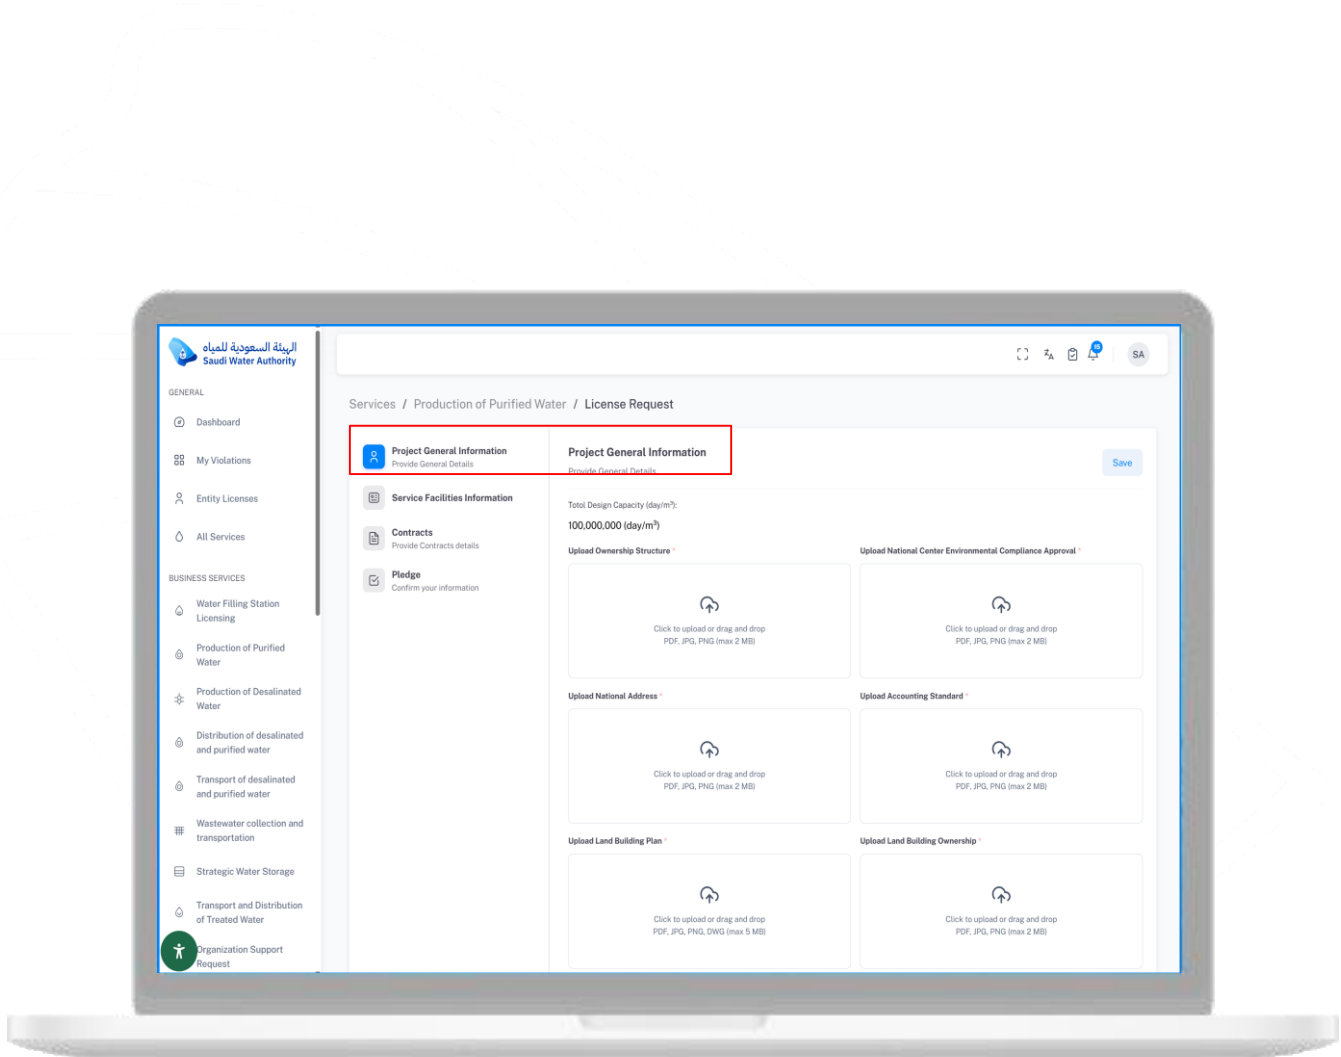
الهيئة السعودية للمياه
Saudi Water Authority

GENERAL

Dashboard

My Violations

Entity Licenses

All Services

BUSINESS SERVICES

Water Filling Station Licensing

Production of Purified Water

Production of Desalinated Water

Distribution of desalinated and purified water

Transport of desalinated and purified water

Wastewater collection and transportation

Strategic Water Storage

Transport and Distribution of Treated Water

Organization Support Request

SA

Services / Production of Purified Water / License Request

Project General Information
Provide General Details

Service Facilities Information

Contracts
Provide Contracts details

Pledge
Confirm your information

Project General Information
Provide General Details

Save

Total Design Capacity (day/m$^3$):
100,000,000 (day/m$^3$)

Upload Ownership Structure *
Click to upload or drag and drop
PDF, JPG, PNG (max 2 MB)

Upload National Center Environmental Compliance Approval *
Click to upload or drag and drop
PDF, JPG, PNG (max 2 MB)

Upload National Address *
Click to upload or drag and drop
PDF, JPG, PNG (max 2 MB)

Upload Accounting Standard *
Click to upload or drag and drop
PDF, JPG, PNG (max 2 MB)

Upload Land Building Plan *
Click to upload or drag and drop
PDF, JPG, PNG, DWG (max 5 MB)

Upload Land Building Ownership *
Click to upload or drag and drop
PDF, JPG, PNG (max 2 MB)